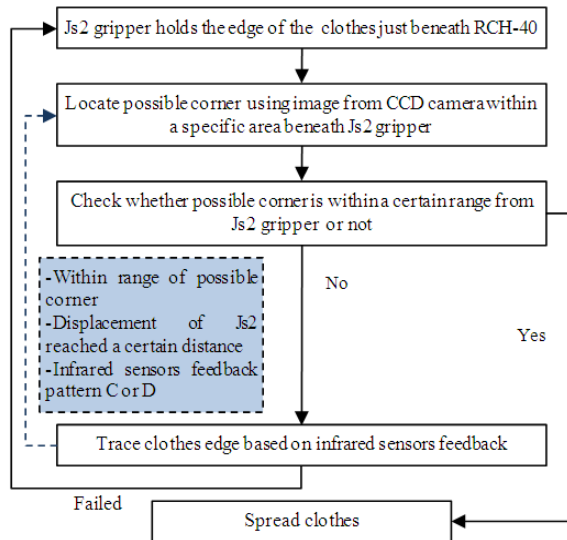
Js2 gripper holds the edge of the clothes just beneath RCH-40

Locate possible corner using image from CCD camera within a specific area beneath Js2 gripper

Check whether possible corner is within a certain range from Js2 gripper or not

-Within range of possible corner
-Displacement of Js2 reached a certain distance
-Infrared sensors feedback pattern C or D

No

Yes

Trace clothes edge based on infrared sensors feedback

Failed

Spread clothes